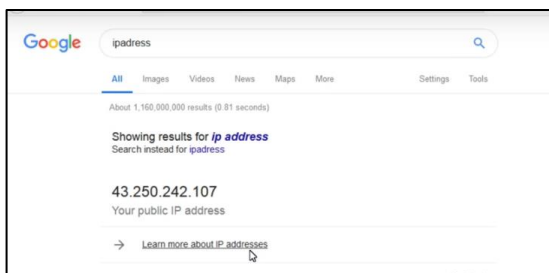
Google

ipadress

All Images Videos News Maps More Settings Tools

About 1,160,000,000 results (0.81 seconds)

Showing results for *ip address*
Search instead for ipadress

43.250.242.107
Your public IP address

→ Learn more about IP addresses